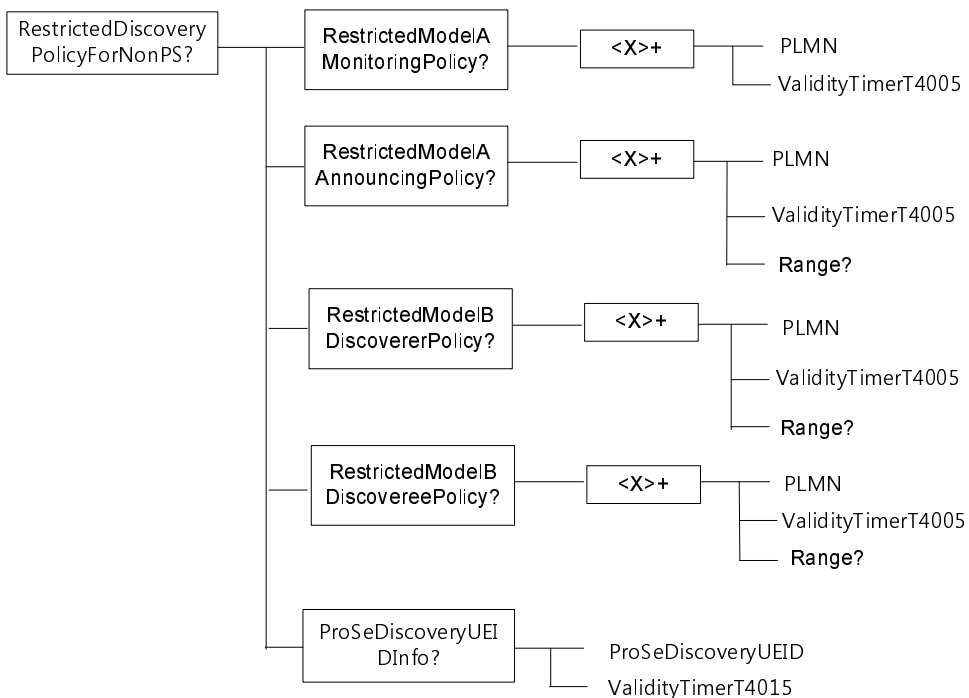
RestrictedDiscovery PolicyForNonPS?

RestrictedModelA MonitoringPolicy?

<X>+

PLMN

ValidityTimerT4005

RestrictedModelA AnnouncingPolicy?

<X>+

PLMN

ValidityTimerT4005

Range?

RestrictedModelB DiscovererPolicy?

<X>+

PLMN

ValidityTimerT4005

Range?

RestrictedModelB DiscovereePolicy?

<X>+

PLMN

ValidityTimerT4005

Range?

ProSeDiscoveryUEIDInfo?

ProSeDiscoveryUEID

ValidityTimerT4015